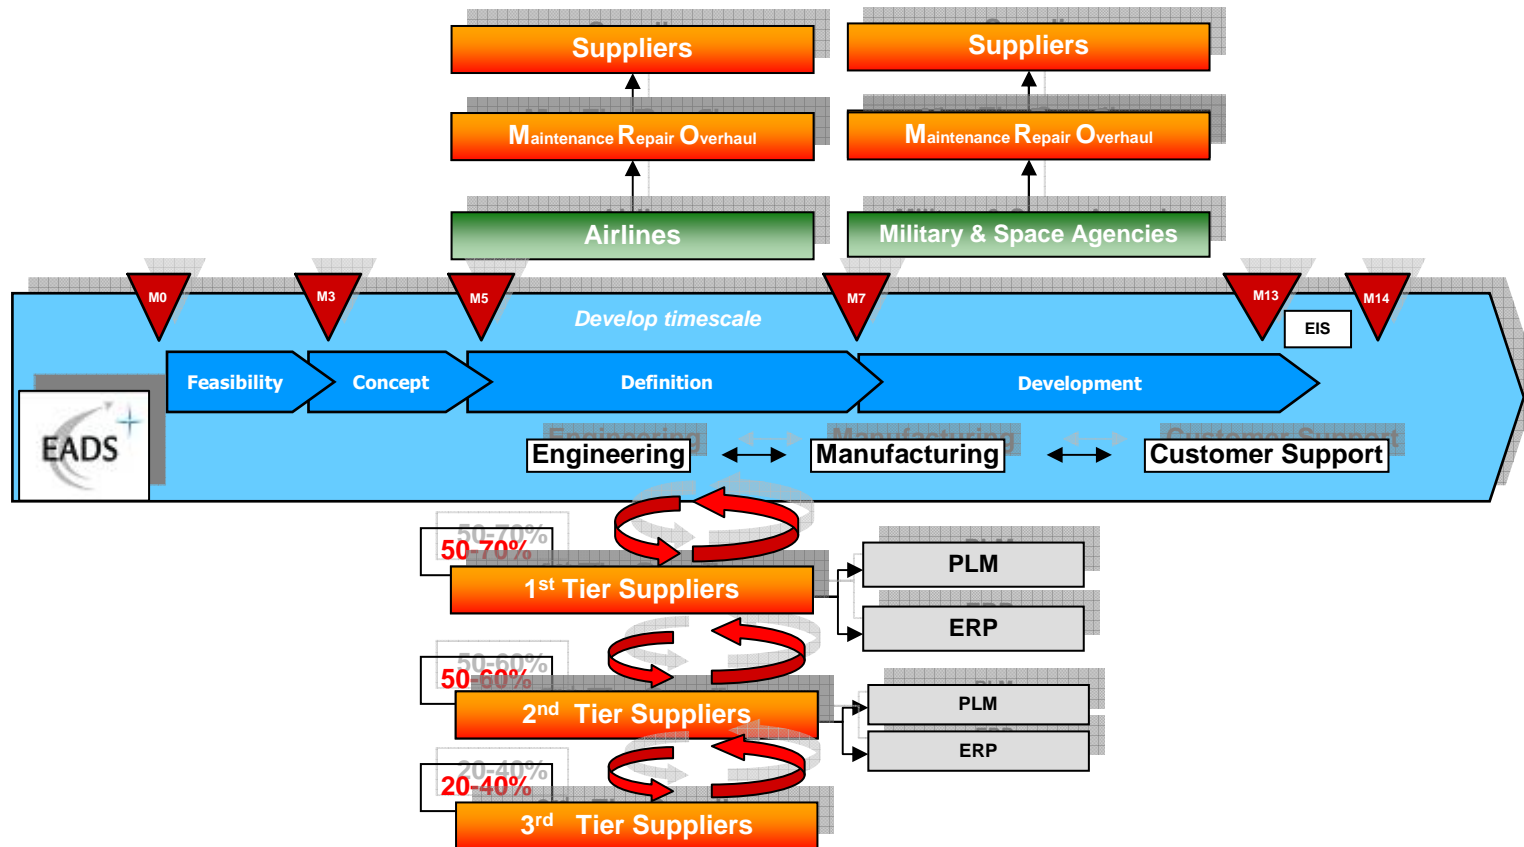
Suppliers

Suppliers

Maintenance Repair Overhaul

Maintenance Repair Overhaul

Airlines

Military & Space Agencies

M0

M3

M5

M7

M13

M14

Develop timescale

EIS

Feasibility

Concept

Definition

Development

EADS

Engineering

Manufacturing

Customer Support

50-70%

1$^{st}$ Tier Suppliers

PLM

ERP

50-60%

2$^{nd}$ Tier Suppliers

PLM

ERP

20-40%

3$^{rd}$ Tier Suppliers